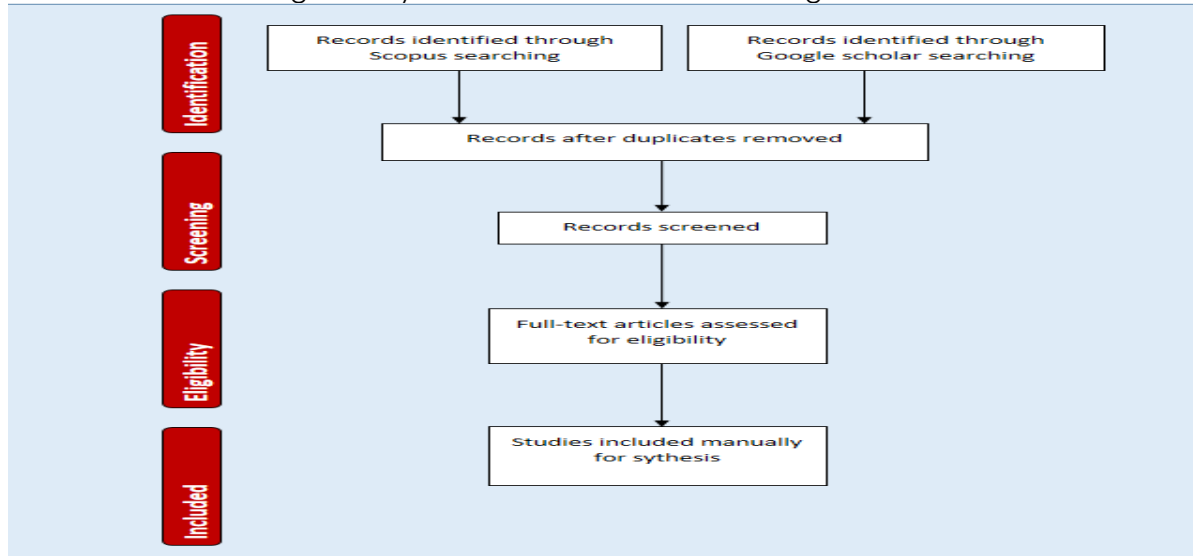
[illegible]

Identification

Records identified through Scopus searching

Records identified through Google scholar searching

Records after duplicates removed

Screening

Records screened

Eligibility

Full-text articles assessed for eligibility

Included

Studies included manually for sythesis